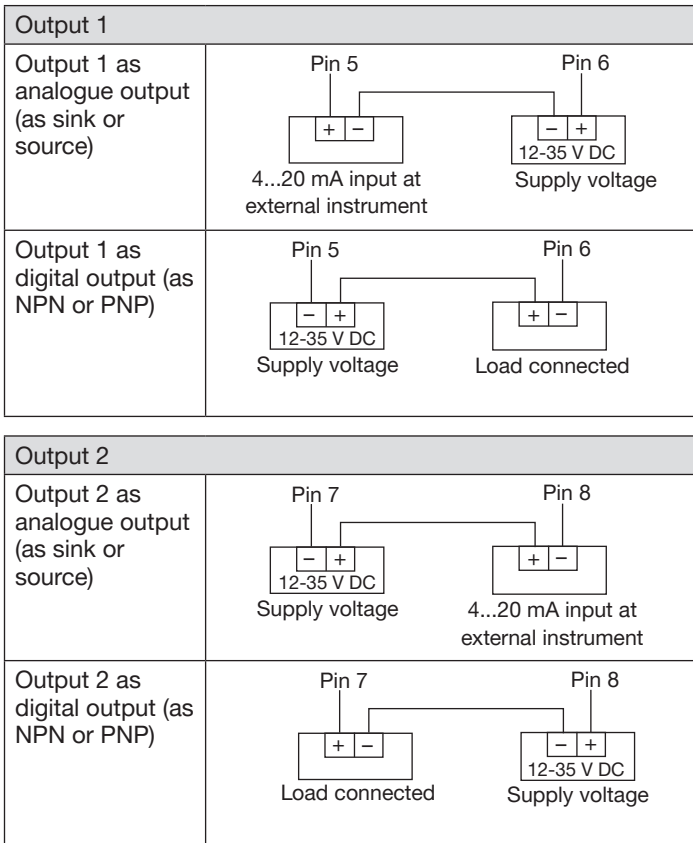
| Output 1 | |
|---|---|
| Output 1 as analogue output (as sink or source) | Pin 5 Pin 6 + − − + 12-35 V DC 4...20 mA input at external instrument Supply voltage |
| Output 1 as digital output (as NPN or PNP) | Pin 5 Pin 6 − + 12-35 V DC + − Supply voltage Load connected |

| Output 2 | |
|---|---|
| Output 2 as analogue output (as sink or source) | Pin 7 Pin 8 − + 12-35 V DC + − Supply voltage 4...20 mA input at external instrument |
| Output 2 as digital output (as NPN or PNP) | Pin 7 Pin 8 + − − + 12-35 V DC Load connected Supply voltage |